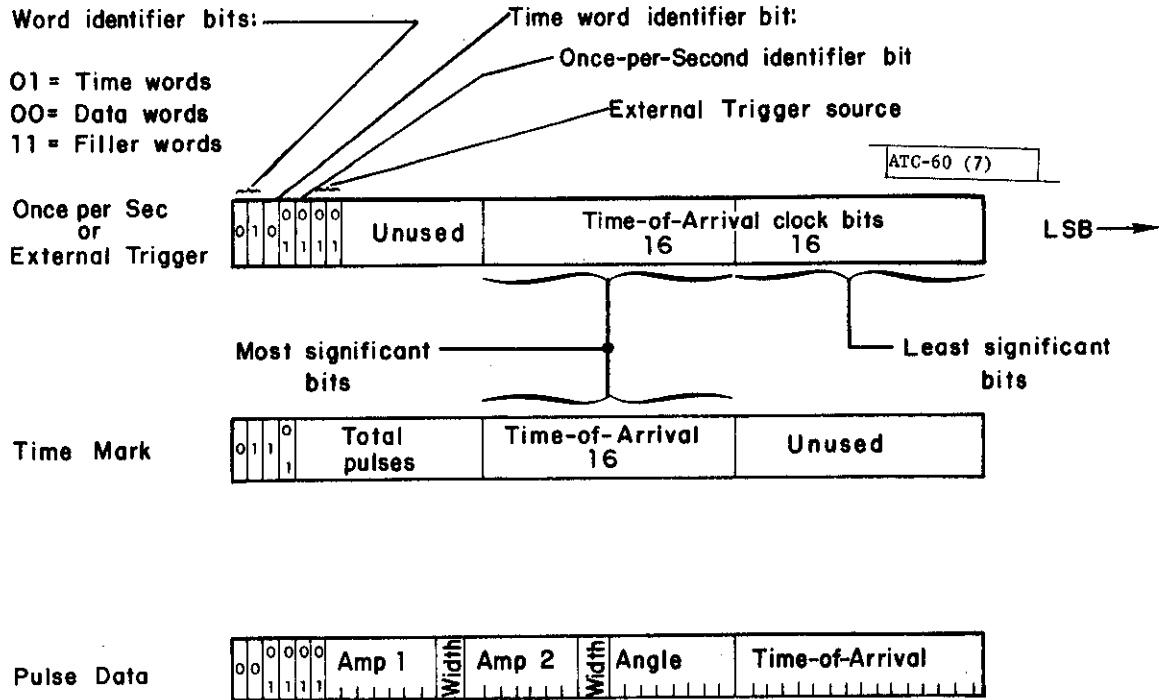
Word identifier bits:

01 = Time words
00 = Data words
11 = Filler words

Time word identifier bit:
Once-per-Second identifier bit
External Trigger source

ATC-60 (7)

Once per Sec or External Trigger

0 1 0 0/1 0/1 0/1 Unused Time-of-Arrival clock bits 16 16

LSB

Most significant bits

Least significant bits

Time Mark

0 1 1 0/1 Total pulses Time-of-Arrival 16 Unused

Pulse Data

0 0 0/1 0/1 0/1 Amp 1 Width Amp 2 Width Angle Time-of-Arrival